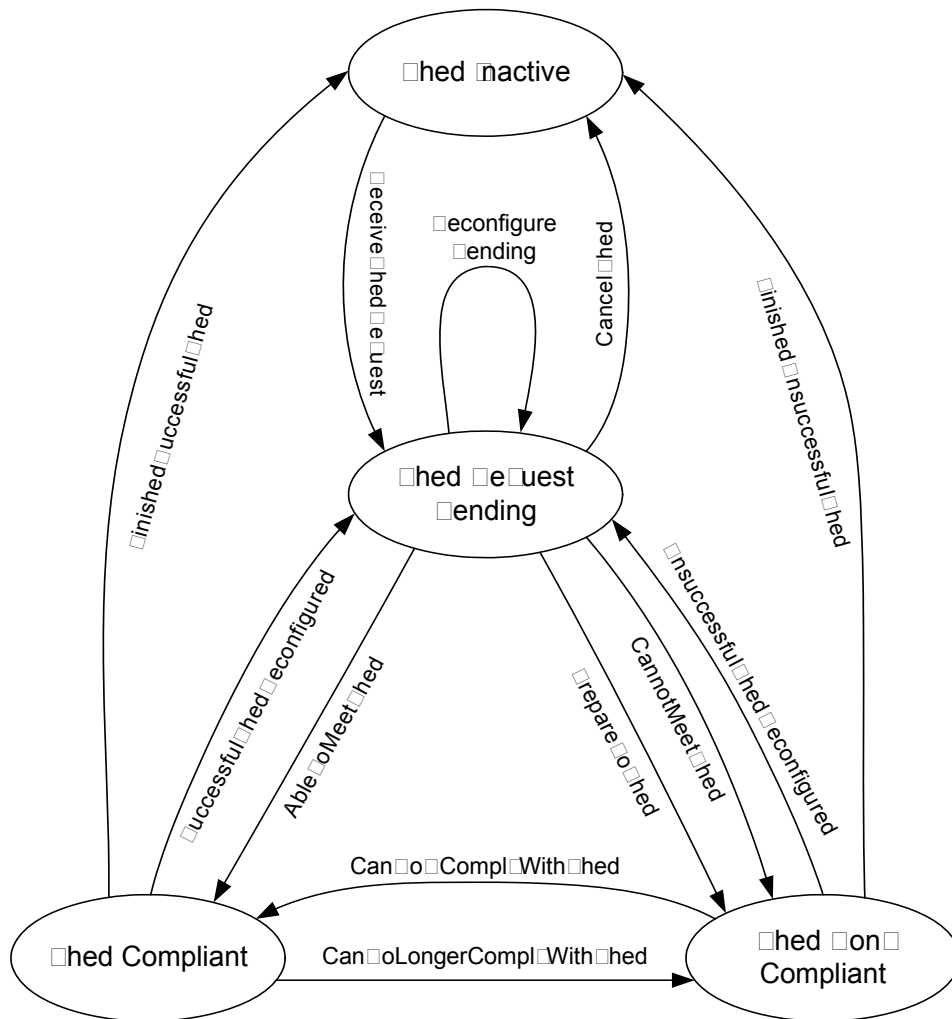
□hed □nactive

□eceive□hed□e□uest

□econfigure □ending

Cancel□hed

□inished□nsuccessful□hed

□inished□uccessful□hed

□hed □e□uest □ending

□uccessful□hed□econfigured

Able□oMeet□hed

□repare□o□hed

CannotMeet□hed

□nsuccessful□hed□econfigured

Can□o□Compl□With□hed

□hed Compliant

Can□oLongerCompl□With□hed

□hed □on□ Compliant